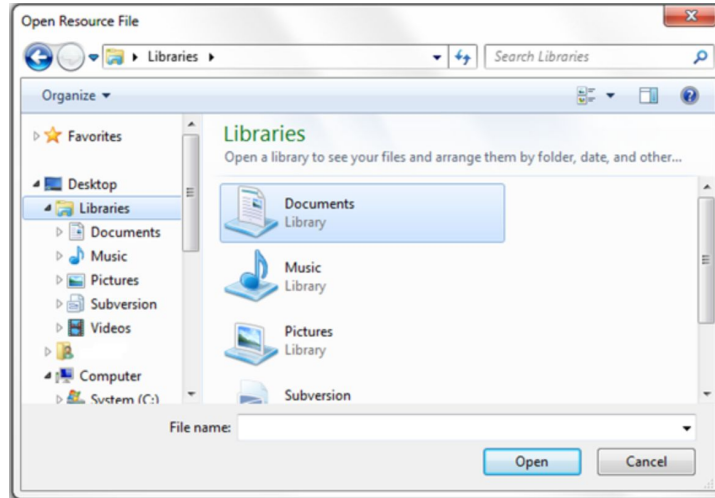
Open Resource File

Libraries

Search Libraries

Organize

Favorites

Desktop

Libraries

Documents

Music

Pictures

Subversion

Videos

Computer

System (C:)

Libraries

Open a library to see your files and arrange them by folder, date, and other...

Documents
Library

Music
Library

Pictures
Library

Subversion

File name:

Open

Cancel